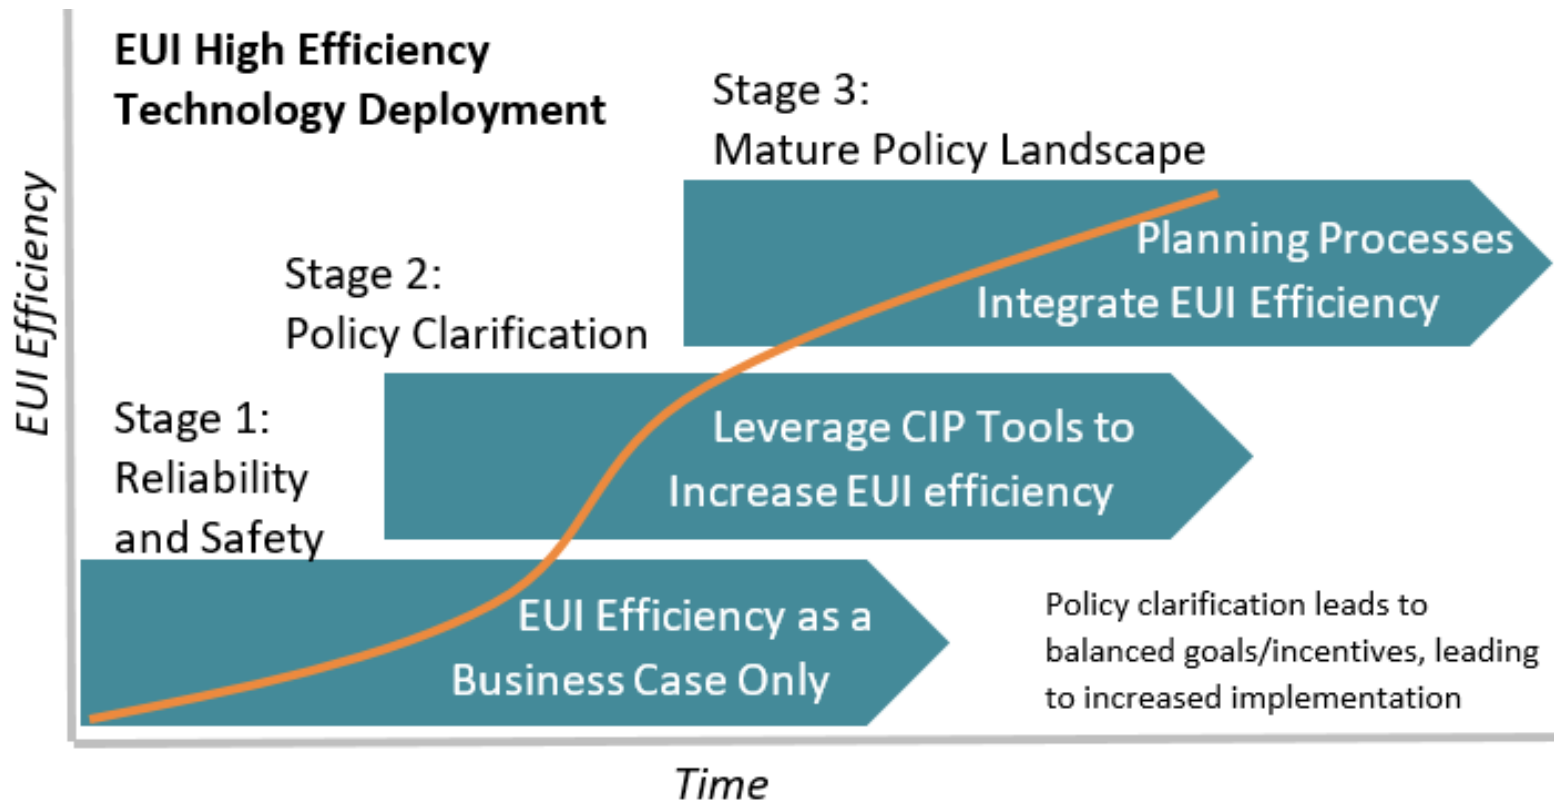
EUI High Efficiency Technology Deployment

EUI Efficiency

Stage 3: Mature Policy Landscape

Planning Processes Integrate EUI Efficiency

Stage 2: Policy Clarification

Leverage CIP Tools to Increase EUI efficiency

Stage 1: Reliability and Safety

EUI Efficiency as a Business Case Only

Policy clarification leads to balanced goals/incentives, leading to increased implementation

Time